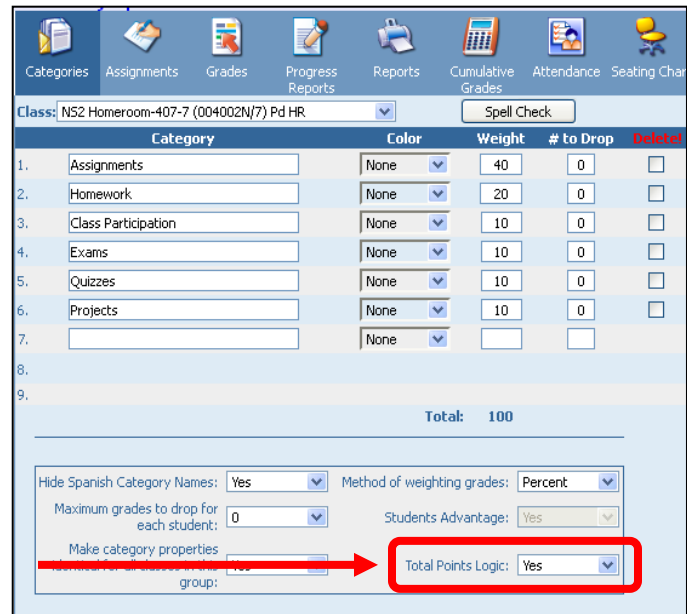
Categories Assignments Grades Progress Reports Reports Cumulative Grades Attendance Seating Char

Class: NS2 Homeroom-407-7 (004002N/7) Pd HR Spell Check

| | Category | Color | Weight | # to Drop | Delete! |
|---|---|---|---|---|---|
| 1. | Assignments | None | 40 | 0 | |
| 2. | Homework | None | 20 | 0 | |
| 3. | Class Participation | None | 10 | 0 | |
| 4. | Exams | None | 10 | 0 | |
| 5. | Quizzes | None | 10 | 0 | |
| 6. | Projects | None | 10 | 0 | |
| 7. | | None | | | |
| 8. | | | | | |
| 9. | | | | | |

Total: 100

Hide Spanish Category Names: Yes
Method of weighting grades: Percent
Maximum grades to drop for each student: 0
Students Advantage: Yes
Make category properties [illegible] for all classes in this group: Yes
Total Points Logic: Yes